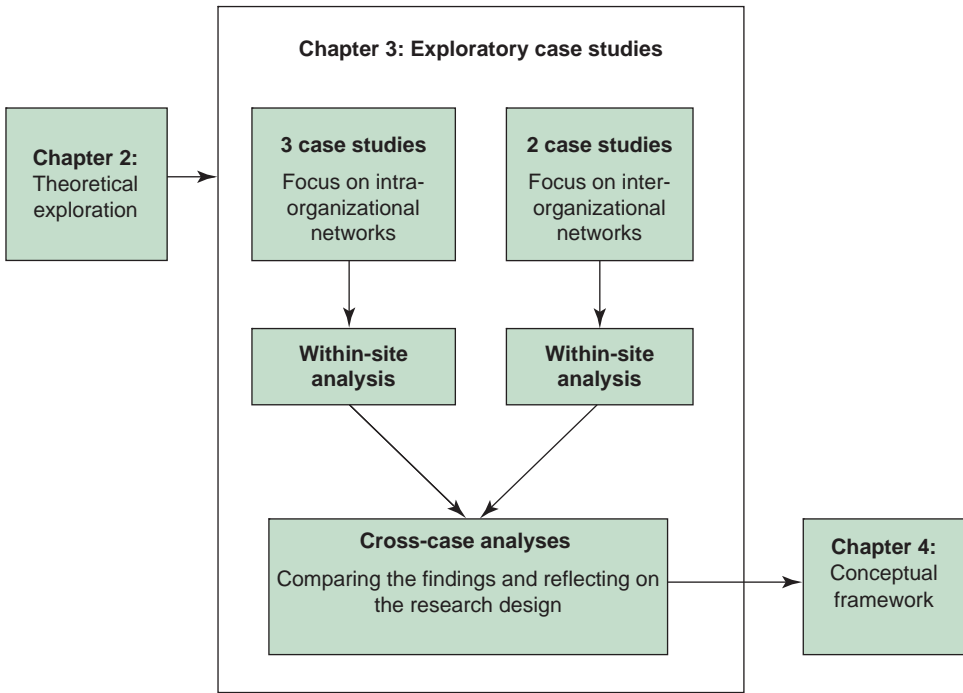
Chapter 2:
Theoretical exploration

Chapter 3: Exploratory case studies

3 case studies
Focus on intra-organizational networks

2 case studies
Focus on inter-organizational networks

Within-site analysis

Within-site analysis

Cross-case analyses
Comparing the findings and reflecting on the research design

Chapter 4:
Conceptual framework